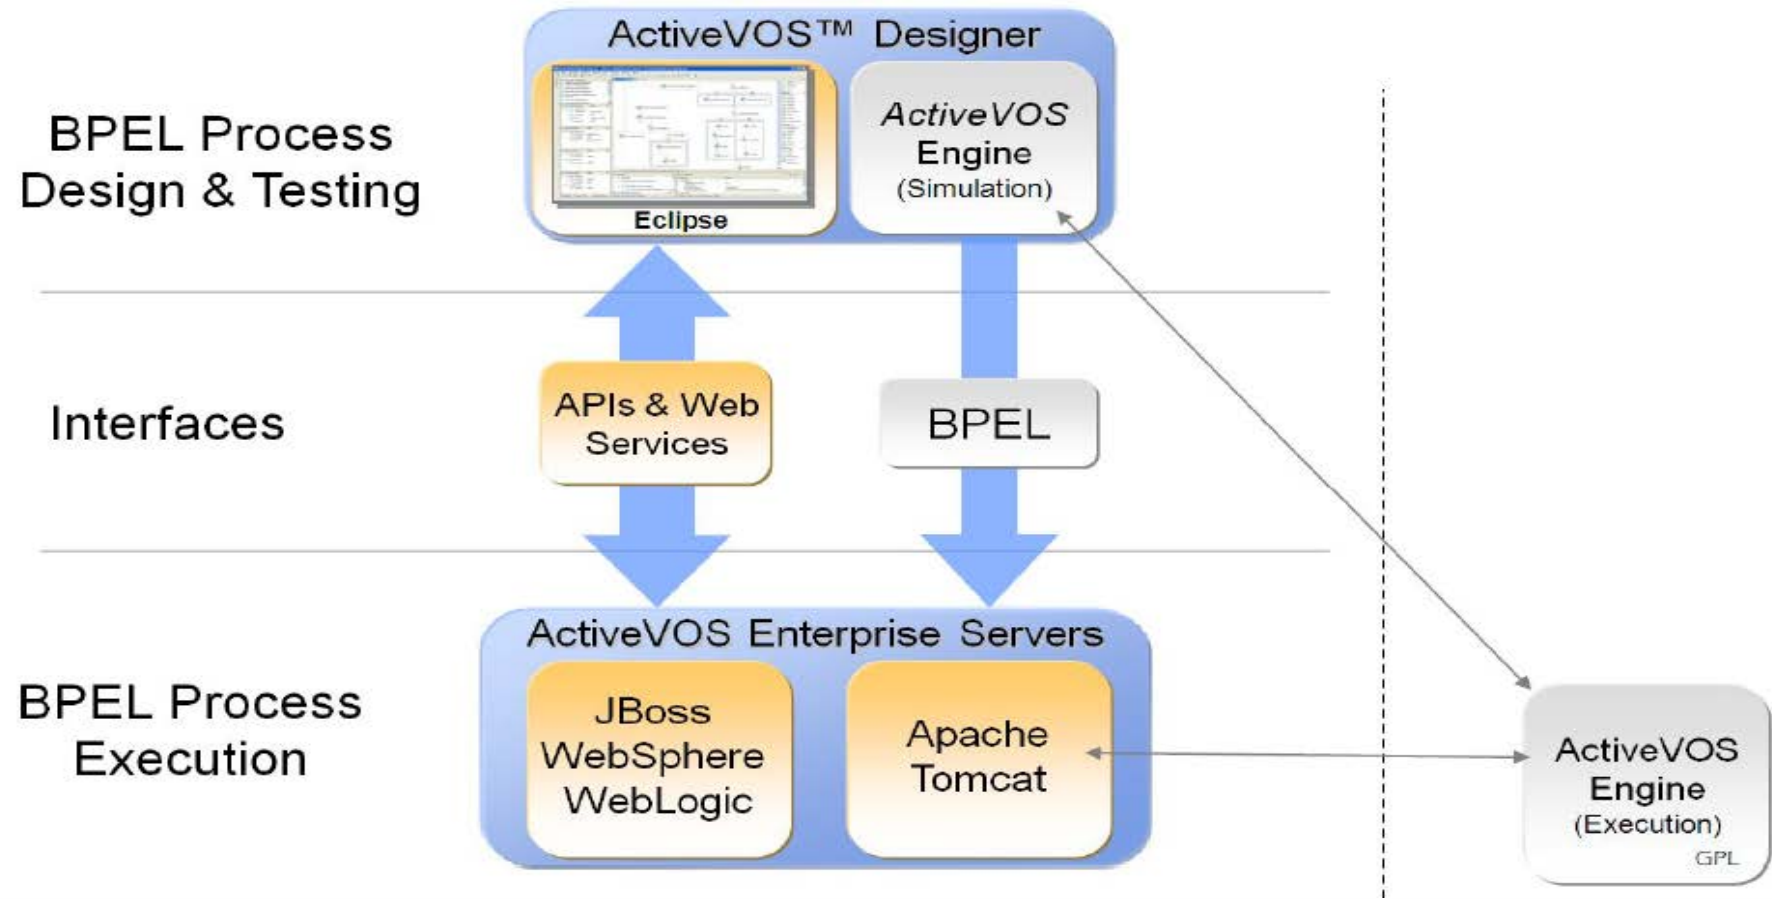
BPEL Process Design & Testing

ActiveVOS™ Designer

Eclipse

ActiveVOS Engine (Simulation)

Interfaces

APIs & Web Services

BPEL

BPEL Process Execution

ActiveVOS Enterprise Servers

JBoss WebSphere WebLogic

Apache Tomcat

ActiveVOS Engine (Execution) GPL